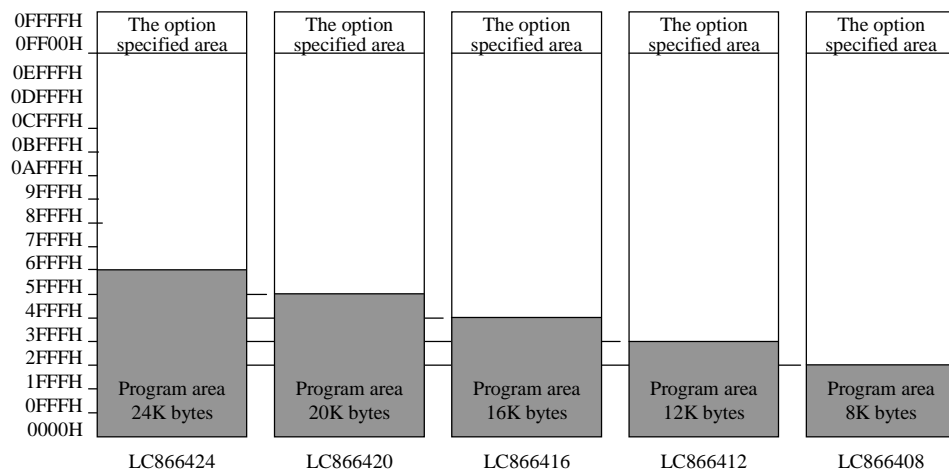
0FFFFH
0FF00H
0EFFFH
0DFFFH
0CFFFH
0BFFFH
0AFFFH
9FFFH
8FFFH
7FFFH
6FFFH
5FFFH
4FFFH
3FFFH
2FFFH
1FFFH
0FFFH
0000H

The option specified area
Program area 24K bytes
LC866424

The option specified area
Program area 20K bytes
LC866420

The option specified area
Program area 16K bytes
LC866416

The option specified area
Program area 12K bytes
LC866412

The option specified area
Program area 8K bytes
LC866408